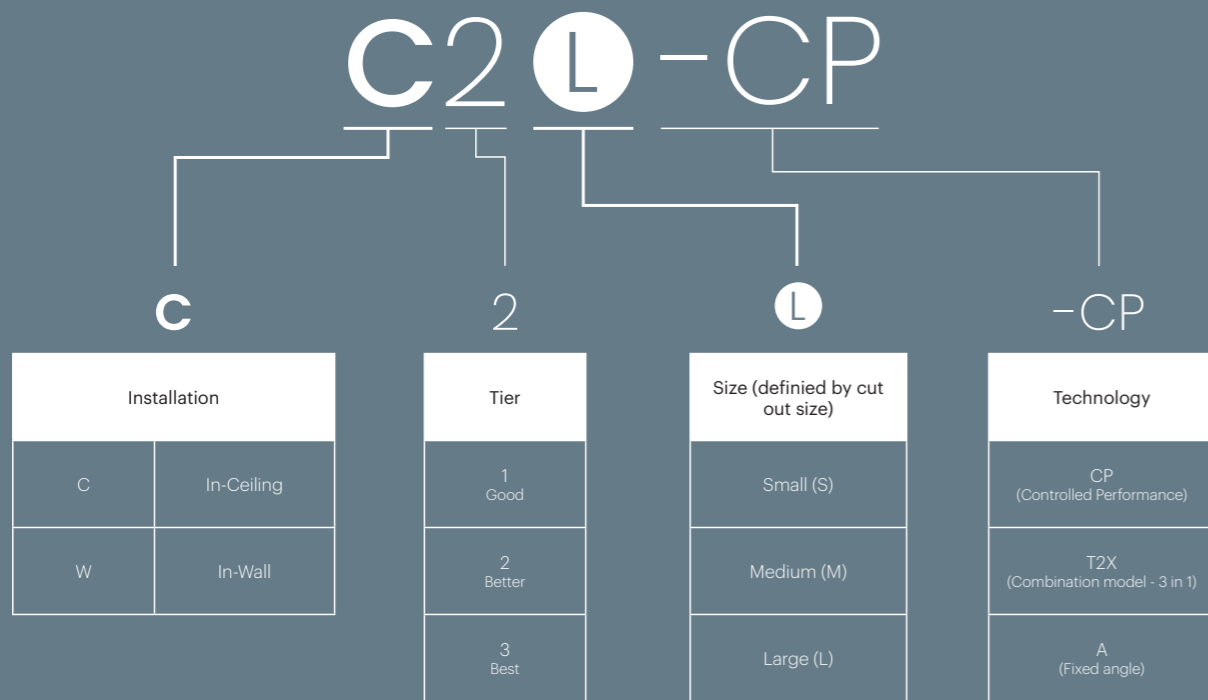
C2L-CP

C

| Installation | |
|---|---|
| C | In-Ceiling |
| W | In-Wall |

2

| Tier |
|---|
| 1 Good |
| 2 Better |
| 3 Best |

L

| Size (definied by cut out size) |
|---|
| Small (S) |
| Medium (M) |
| Large (L) |

-CP

| Technology |
|---|
| CP (Controlled Performance) |
| T2X (Combination model - 3 in 1) |
| A (Fixed angle) |